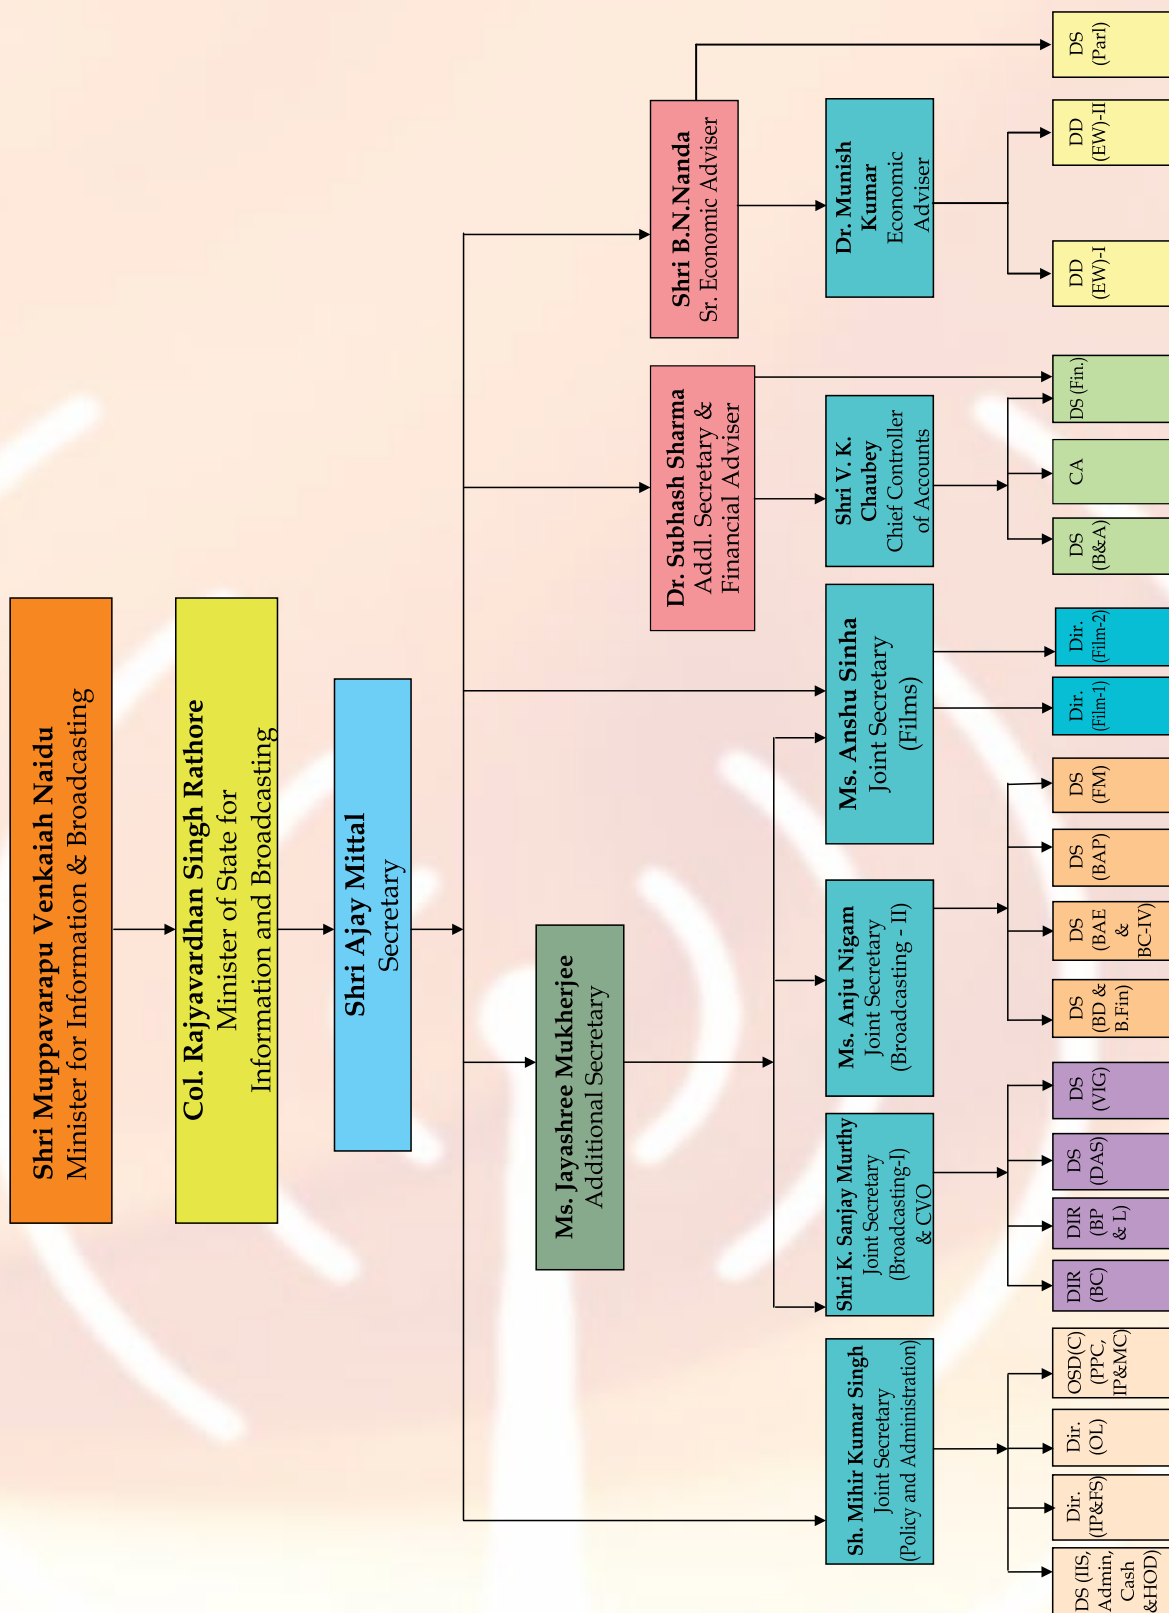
Shri Muppavarapu Venkaiah Naidu
Minister for Information & Broadcasting

Col. Rajyavardhan Singh Rathore
Minister of State for Information and Broadcasting

Shri Ajay Mittal
Secretary

Ms. Jayashree Mukherjee
Additional Secretary

Dr. Subhash Sharma
Addl. Secretary & Financial Adviser

Shri B.N.Nanda
Sr. Economic Adviser

Sh. Mihir Kumar Singh
Joint Secretary
(Policy and Administration)

Shri K. Sanjay Murthy
Joint Secretary
(Broadcasting-I)
& CVO

Ms. Anju Nigam
Joint Secretary
(Broadcasting - II)

Ms. Anshu Sinha
Joint Secretary
(Films)

Shri V. K. Chaubey
Chief Controller of Accounts

Dr. Munish Kumar
Economic Adviser

DS (IIS, Admin, Cash &HOD)

Dir. (IP&FS)

Dir. (OL)

OSD(C) (PPC, IP&MC)

DIR (BC)

DIR (BP & L)

DS (DAS)

DS (VIG)

DS (BD & B.Fin)

DS (BAE & BC-IV)

DS (BAP)

DS (FM)

Dir. (Film-1)

Dir. (Film-2)

DS (B&A)

CA

DS (Fin.)

DD (EW)-I

DD (EW)-II

DS (Parl)